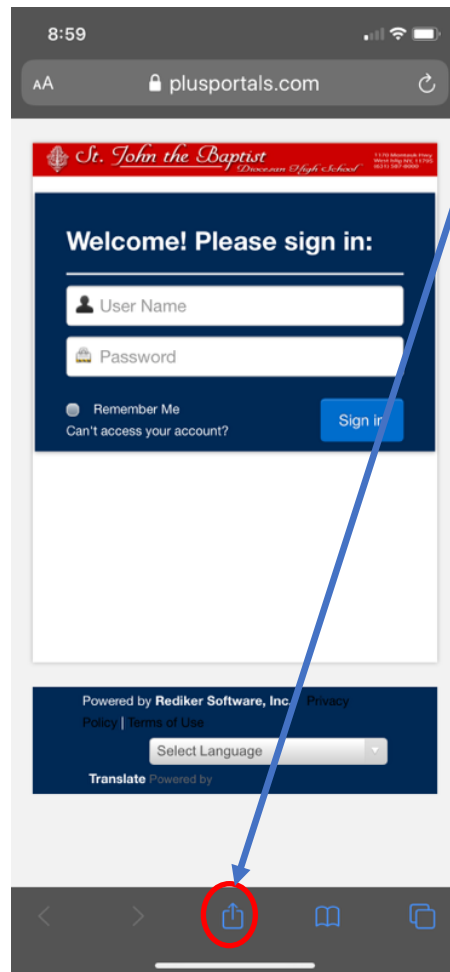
8:59

AA plusportals.com

St. John the Baptist
Diocesan High School

1170 Montauk Hwy
West Islip NY 11795
(631) 587-8000

Welcome! Please sign in:

User Name

Password

Remember Me

Can't access your account?

Sign in

Powered by Rediker Software, Inc. Privacy Policy | Terms of Use

Select Language

Translate Powered by